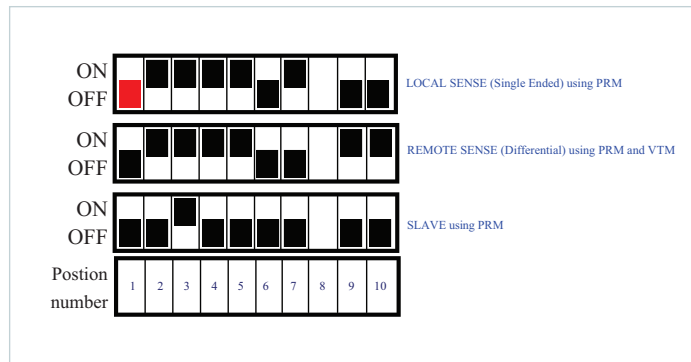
ON
OFF

LOCAL SENSE (Single Ended) using PRM

ON
OFF

REMOTE SENSE (Differential) using PRM and VTM

ON
OFF

SLAVE using PRM

Postion number

| 1 | 2 | 3 | 4 | 5 | 6 | 7 | 8 | 9 | 10 |
|---|---|---|---|---|---|---|---|---|---|